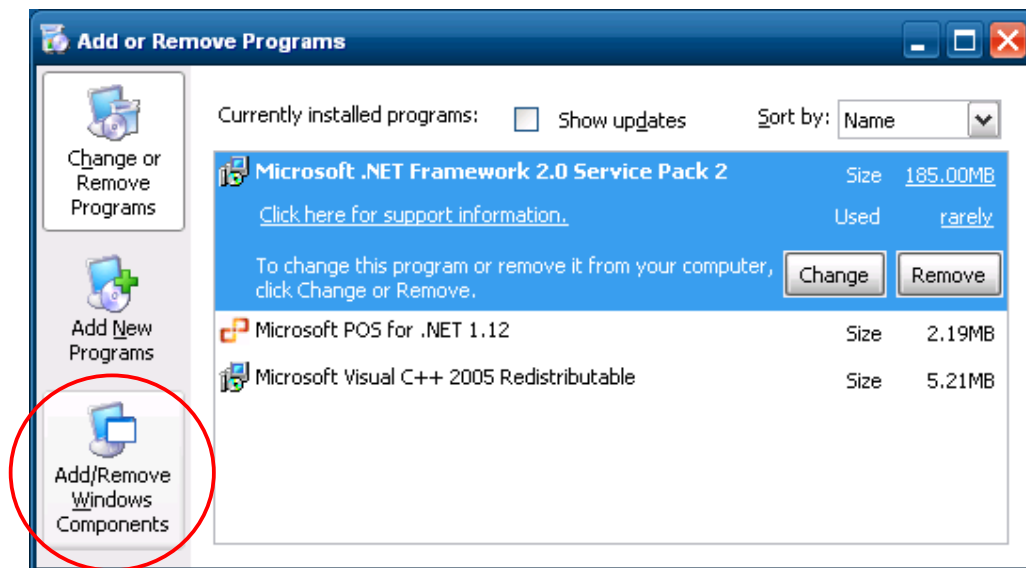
Add or Remove Programs

Change or Remove Programs

Add New Programs

Add/Remove Windows Components

Currently installed programs:

Show updates

Sort by: Name

Microsoft .NET Framework 2.0 Service Pack 2

Size 185.00MB

Click here for support information.

Used rarely

To change this program or remove it from your computer, click Change or Remove.

Change

Remove

Microsoft POS for .NET 1.12

Size 2.19MB

Microsoft Visual C++ 2005 Redistributable

Size 5.21MB